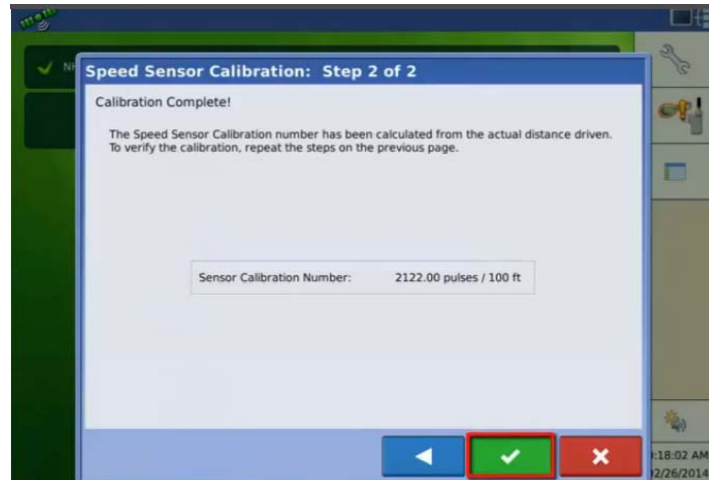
NH

Speed Sensor Calibration: Step 2 of 2

Calibration Complete!

The Speed Sensor Calibration number has been calculated from the actual distance driven. To verify the calibration, repeat the steps on the previous page.

Sensor Calibration Number: 2122.00 pulses / 100 ft

:18:02 AM
2/26/2014